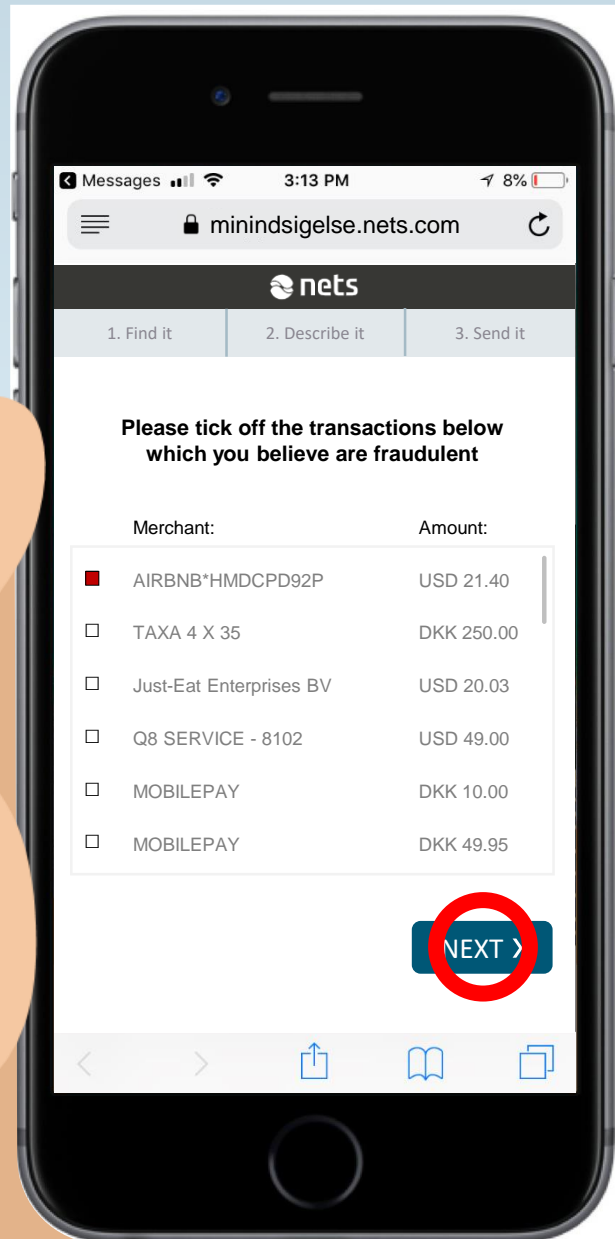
◀ Messages 3:13 PM 8%

minindsigelse.nets.com

nets

1. Find it | 2. Describe it | 3. Send it

Please tick off the transactions below which you believe are fraudulent

| | Merchant: | Amount: |
|---|---|---|
| ■ | AIRBNB*HMDCPD92P | USD 21.40 |
| □ | TAXA 4 X 35 | DKK 250.00 |
| □ | Just-Eat Enterprises BV | USD 20.03 |
| □ | Q8 SERVICE - 8102 | USD 49.00 |
| □ | MOBILEPAY | DKK 10.00 |
| □ | MOBILEPAY | DKK 49.95 |

NEXT ›